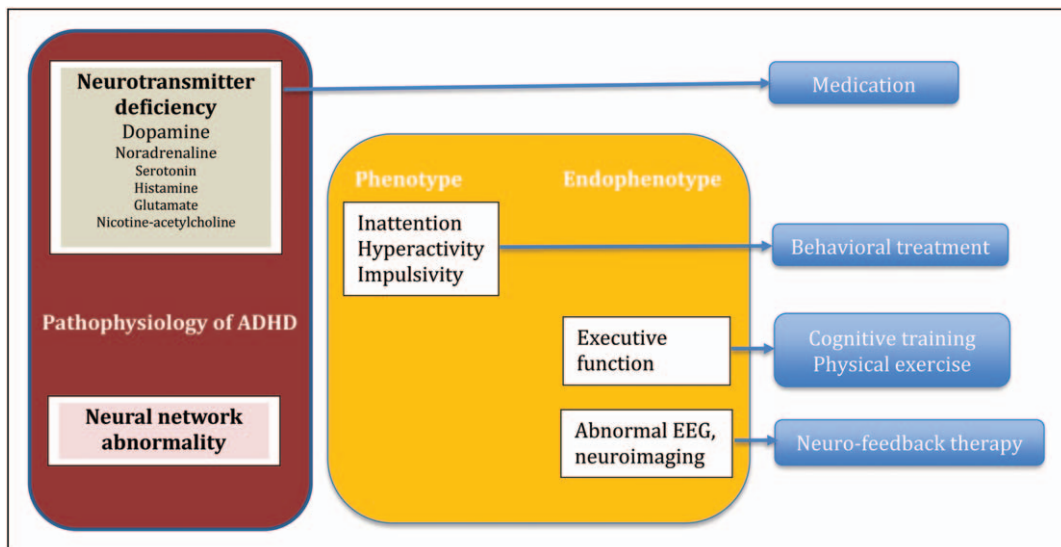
Neurotransmitter deficiency
Dopamine
Noradrenaline
Serotonin
Histamine
Glutamate
Nicotine-acetylcholine

Pathophysiology of ADHD

Neural network abnormality

Phenotype

Endophenotype

Inattention
Hyperactivity
Impulsivity

Executive function

Abnormal EEG, neuroimaging

Medication

Behavioral treatment

Cognitive training
Physical exercise

Neuro-feedback therapy